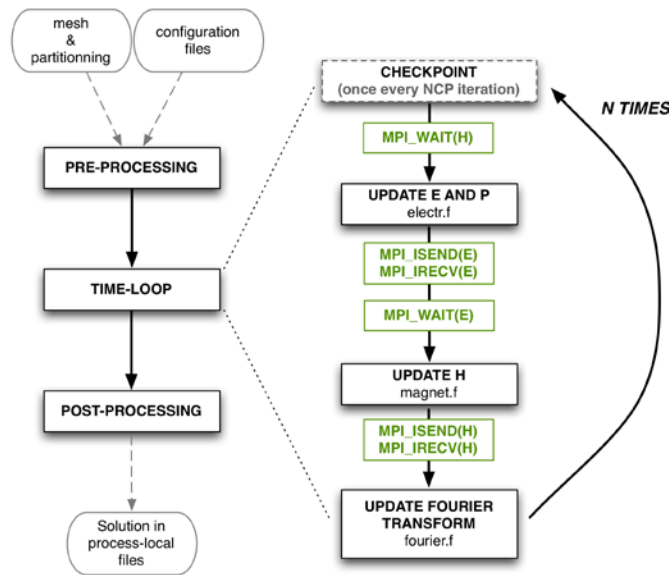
mesh & partitionning

configuration files

PRE-PROCESSING

TIME-LOOP

POST-PROCESSING

Solution in process-local files

CHECKPOINT (once every NCP iteration)

MPI_WAIT(H)

UPDATE E AND P electr.f

MPI_ISEND(E) MPI_IRECV(E)

MPI_WAIT(E)

UPDATE H magnet.f

MPI_ISEND(H) MPI_IRECV(H)

UPDATE FOURIER TRANSFORM fourier.f

N TIMES